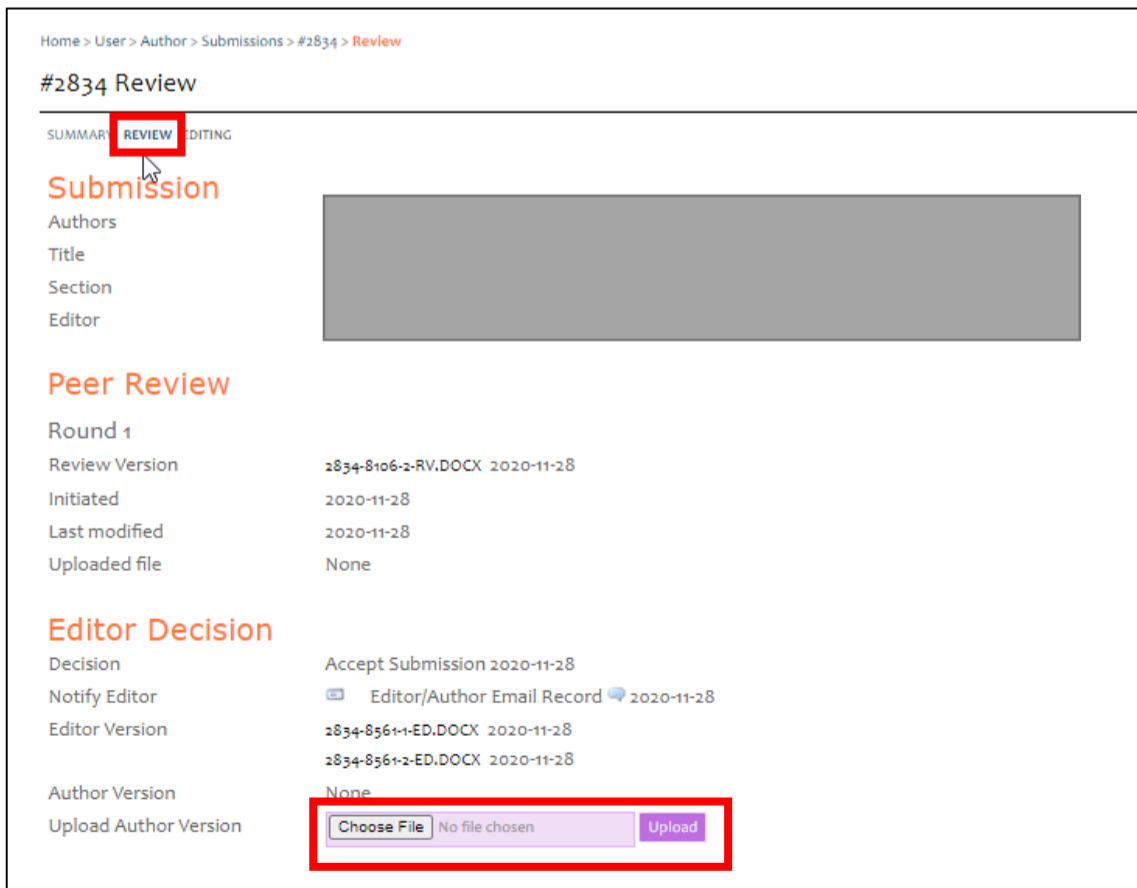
Home > User > Author > Submissions > #2834 > Review

#2834 Review

SUMMARY REVIEW EDITING

Submission

Authors
Title
Section
Editor

Peer Review

Round 1

Review Version 2834-8106-2-RV.DOCX 2020-11-28
Initiated 2020-11-28
Last modified 2020-11-28
Uploaded file None

Editor Decision

Decision Accept Submission 2020-11-28
Notify Editor Editor/Author Email Record 2020-11-28
Editor Version 2834-8561-1-ED.DOCX 2020-11-28
2834-8561-2-ED.DOCX 2020-11-28
Author Version None
Upload Author Version Choose File No file chosen Upload